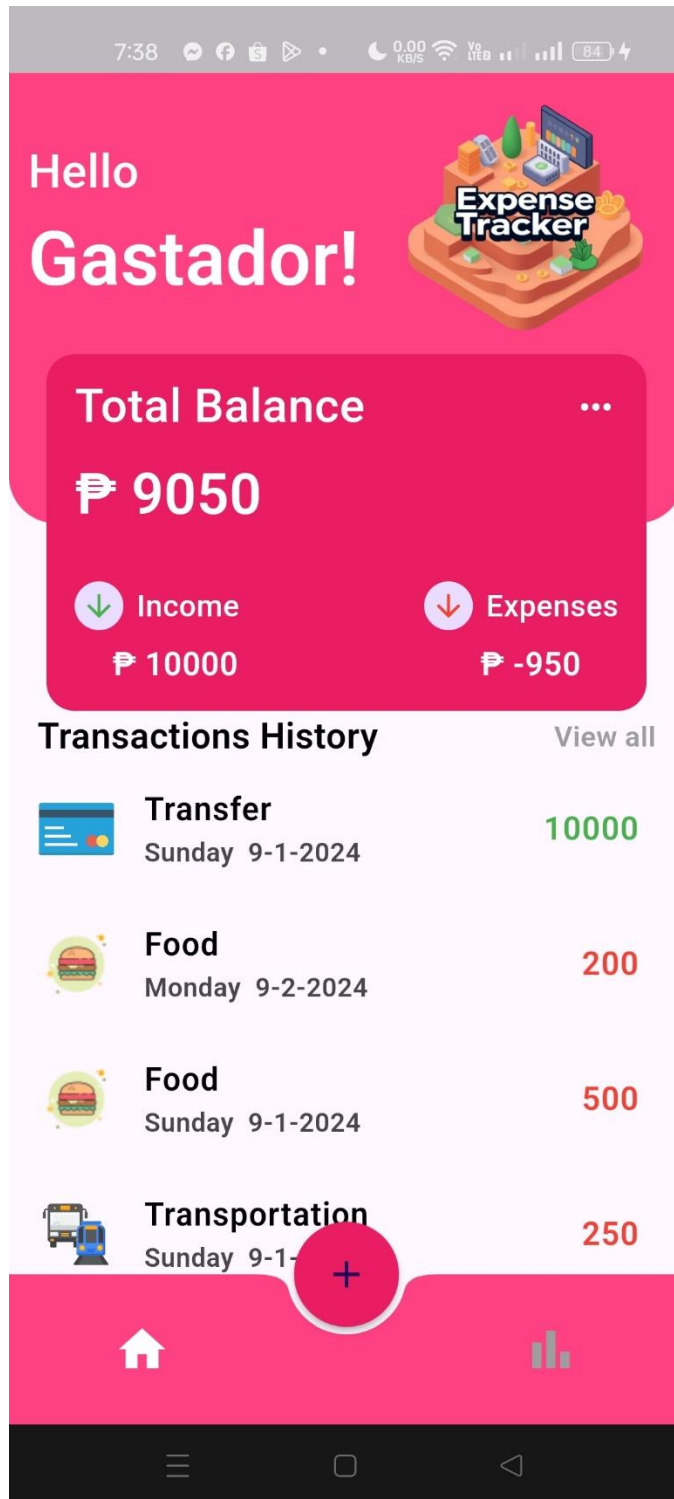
7:38 0.00 KB/S Vo LTE 84

Hello
Gastador!

Expense Tracker

Total Balance •••
₱ 9050

Income
₱ 10000

Expenses
₱ -950

Transactions History View all

Transfer
Sunday 9-1-2024
10000

Food
Monday 9-2-2024
200

Food
Sunday 9-1-2024
500

Transportation
Sunday 9-1-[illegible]
250

+